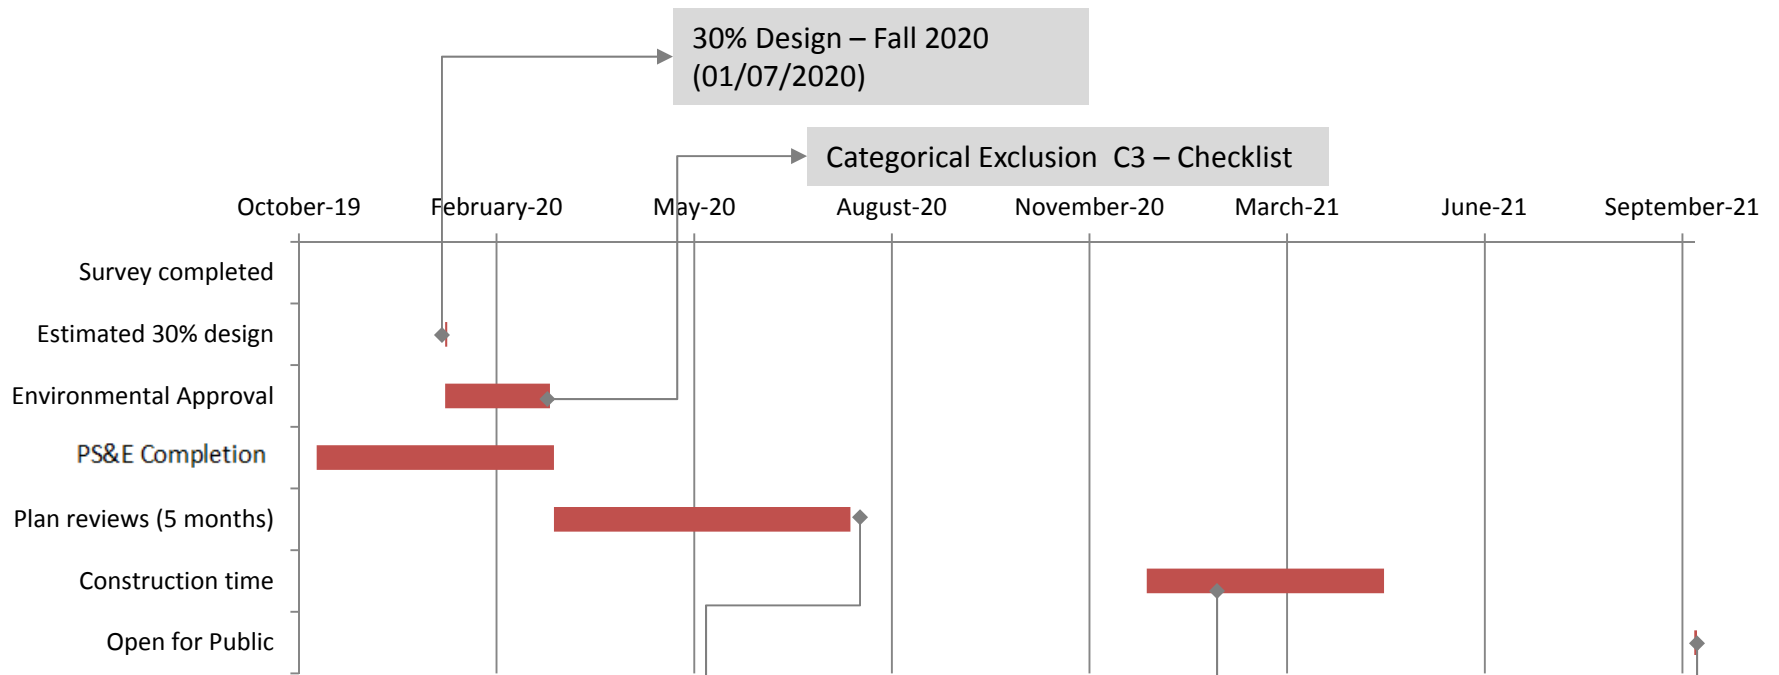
30% Design – Fall 2020
(01/07/2020)

Categorical Exclusion C3 – Checklist

October-19
February-20
May-20
August-20
November-20
March-21
June-21
September-21

Survey completed
Estimated 30% design
Environmental Approval
PS&E Completion
Plan reviews (5 months)
Construction time
Open for Public